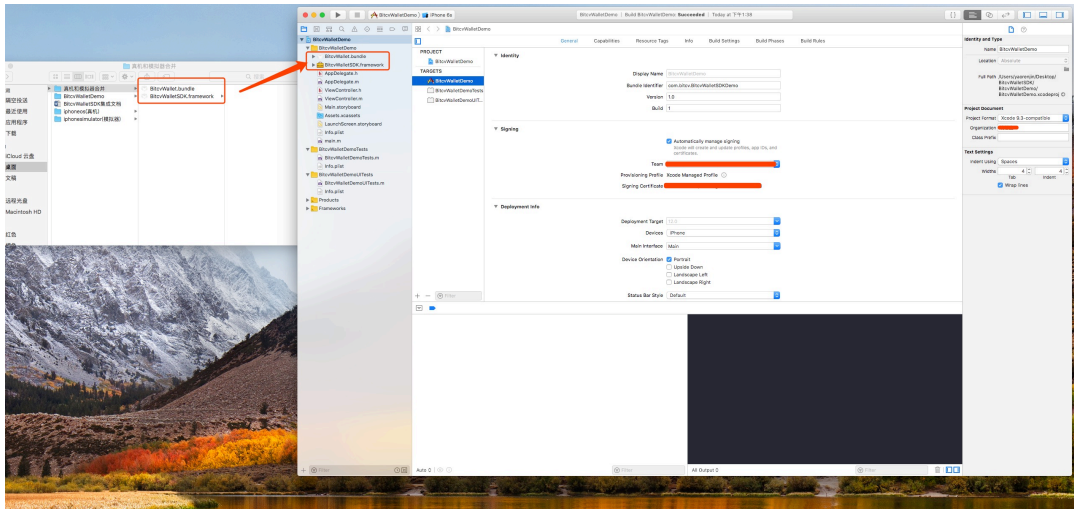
真机和模拟器合并

藏
隔空投送
最近使用
应用程序
下载
iCloud 云盘
桌面
文稿
远程光盘
Macintosh HD
红色

真机和模拟器合并
BitcvWalletDemo
BitcvWalletSDK集成文档
iphoneos(真机)
iphonesimulator(模拟器)

BitcvWallet.bundle
BitcvWalletSDK.framework

BitcvWalletDemo | iPhone 6s
BitcvWalletDemo | Build BitcvWalletDemo: Succeeded | Today at 下午1:38

BitcvWalletDemo
BitcvWalletDemo
BitcvWallet.bundle
BitcvWalletSDK.framework
AppDelegate.h
AppDelegate.m
ViewController.h
ViewController.m
Main.storyboard
Assets.xcassets
LaunchScreen.storyboard
Info.plist
main.m
BitcvWalletDemoTests
BitcvWalletDemoTests.m
Info.plist
BitcvWalletDemoUITests
BitcvWalletDemoUITests.m
Info.plist
Products
Frameworks

BitcvWalletDemo
General Capabilities Resource Tags Info Build Settings Build Phases Build Rules

PROJECT
BitcvWalletDemo
TARGETS
BitcvWalletDemo
BitcvWalletDemoTests
BitcvWalletDemoUIT...

Identity
Display Name BitcvWalletDemo
Bundle Identifier com.bitcv.BitcvWalletSDKDemo
Version 1.0
Build 1

Signing
Automatically manage signing
Xcode will create and update profiles, app IDs, and certificates.
Team
Provisioning Profile Xcode Managed Profile
Signing Certificate

Deployment Info
Deployment Target 12.0
Devices iPhone
Main Interface Main
Device Orientation Portrait
Upside Down
Landscape Left
Landscape Right
Status Bar Style Default

Filter
Auto
Filter
All Output
Filter

Identity and Type
Name BitcvWalletDemo
Location Absolute
Full Path /Users/yuanmin/Desktop/BitcvWalletSDK/BitcvWalletDemo/BitcvWalletDemo.xcodeproj

Project Document
Project Format Xcode 9.3-compatible
Organization
Class Prefix

Text Settings
Indent Using Spaces
Widths 4 4
Tab Indent
Wrap lines